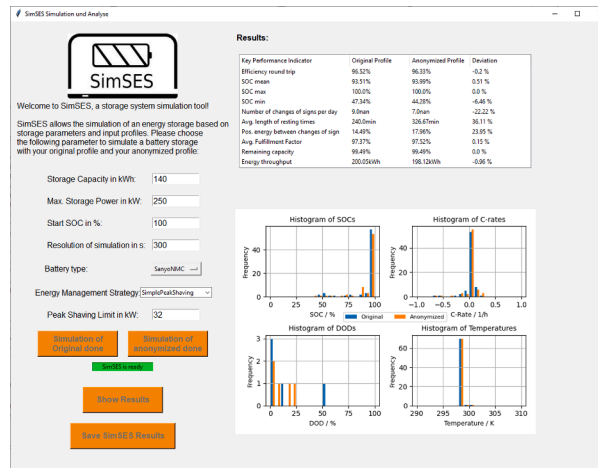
SimSES Simulation und Analyse

SimSES

Welcome to SimSES, a storage system simulation tool!

SimSES allows the simulation of an energy storage based on storage parameters and input profiles. Please choose the following parameter to simulate a battery storage with your original profile and your anonymized profile:

Storage Capacity in kWh: 140

Max. Storage Power in kW: 250

Start SOC in %: 100

Resolution of simulation in s: 300

Battery type: SanyoNMC

Energy Management Strategy: SimplePeakShaving

Peak Shaving Limit in kW: 32

Simulation of Original done

Simulation of anonymized done

SimSES is ready

Show Results

Save SimSES Results

Results:

| Key Performance Indicator | Original Profile | Anonymized Profile | Deviation |
|---|---|---|---|
| Efficiency round trip | 96.52% | 96.33% | -0.2 % |
| SOC mean | 93.51% | 93.99% | 0.51 % |
| SOC max | 100.0% | 100.0% | 0.0 % |
| SOC min | 47.34% | 44.28% | -6.46 % |
| Number of changes of signs per day | 9.0nan | 7.0nan | -22.22 % |
| Avg. length of resting times | 240.0min | 326.67min | 36.11 % |
| Pos. energy between changes of sign | 14.49% | 17.96% | 23.95 % |
| Avg. Fulfillment Factor | 97.37% | 97.52% | 0.15 % |
| Remaining capacity | 99.49% | 99.49% | 0.0 % |
| Energy throughput | 200.05kWh | 198.12kWh | -0.96 % |

Histogram of SOCs
Frequency
40
20
0
0 25 50 75 100
SOC / %

Histogram of C-rates
Frequency
40
20
0
-1.0 -0.5 0.0 0.5 1.0
C-Rate / 1/h

Original Anonymized

Histogram of DODs
Frequency
3
2
1
0
0 25 50 75 100
DOD / %

Histogram of Temperatures
Frequency
60
40
20
0
290 295 300 305 310
Temperature / K